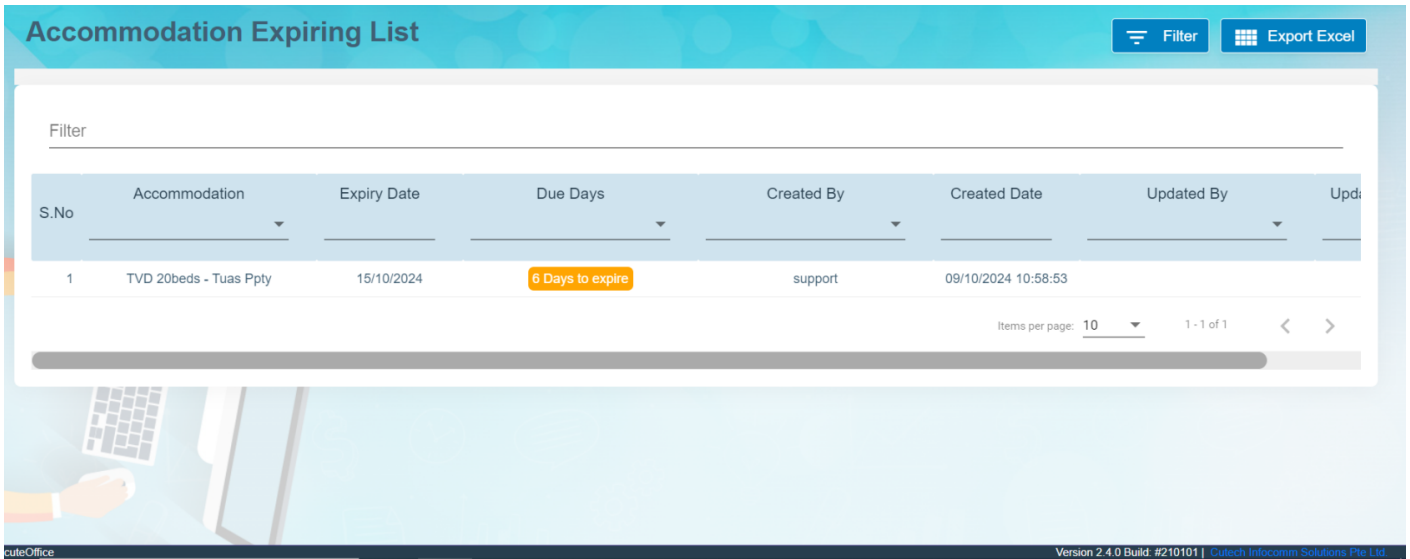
Accommodation Expiring List

Filter

Export Excel

Filter

| S.No | Accommodation | Expiry Date | Due Days | Created By | Created Date | Updated By | Upda |
|---|---|---|---|---|---|---|---|
| 1 | TVD 20beds - Tuas Ppty | 15/10/2024 | 6 Days to expire | support | 09/10/2024 10:58:53 | | |

Items per page: 10

1 - 1 of 1

cuteOffice

Version 2.4.0 Build: #210101 | Cutech Infocomm Solutions Pte Ltd.